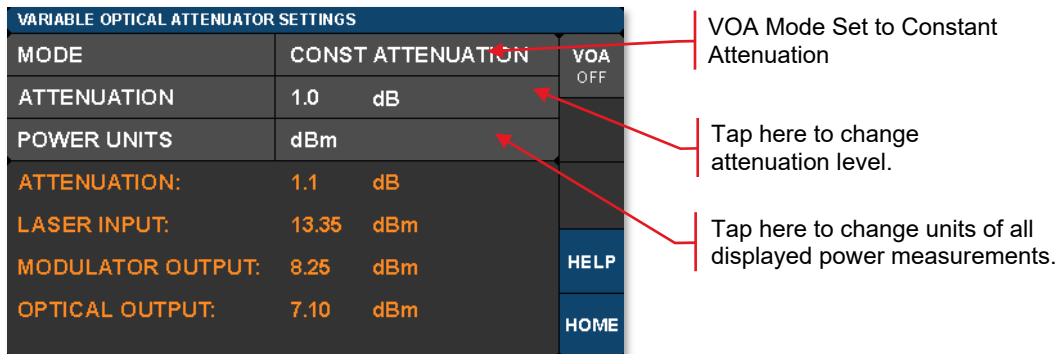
VARIABLE OPTICAL ATTENUATOR SETTINGS

| MODE | CONST ATTENUATION |
|---|---|
| ATTENUATION | 1.0 dB |
| POWER UNITS | dBm |

VOA
OFF

ATTENUATION: 1.1 dB
LASER INPUT: 13.35 dBm
MODULATOR OUTPUT: 8.25 dBm
OPTICAL OUTPUT: 7.10 dBm

HELP
HOME

VOA Mode Set to Constant Attenuation

Tap here to change attenuation level.

Tap here to change units of all displayed power measurements.